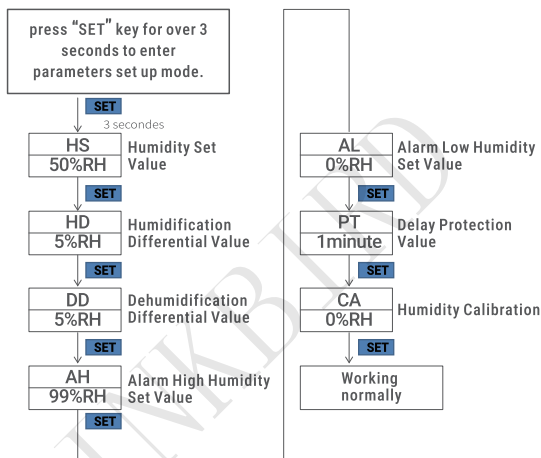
press "SET" key for over 3 seconds to enter parameters set up mode.

SET
3 secondes

HS
50%RH
Humidity Set Value

SET

HD
5%RH
Humidification Differential Value

SET

DD
5%RH
Dehumidification Differential Value

SET

AH
99%RH
Alarm High Humidity Set Value

SET

AL
0%RH
Alarm Low Humidity Set Value

SET

PT
1minute
Delay Protection Value

SET

CA
0%RH
Humidity Calibration

SET

Working normally

INKBIRD